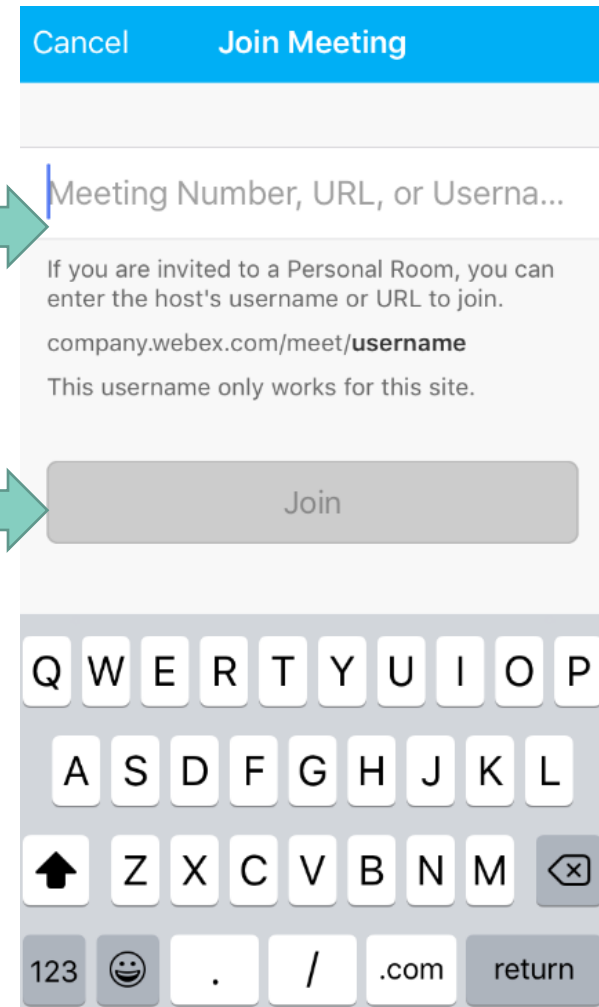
Cancel Join Meeting

Meeting Number, URL, or Userna...

If you are invited to a Personal Room, you can enter the host's username or URL to join.

company.webex.com/meet/**username**

This username only works for this site.

Join

Q W E R T Y U I O P
A S D F G H J K L
Z X C V B N M
123 . / .com return